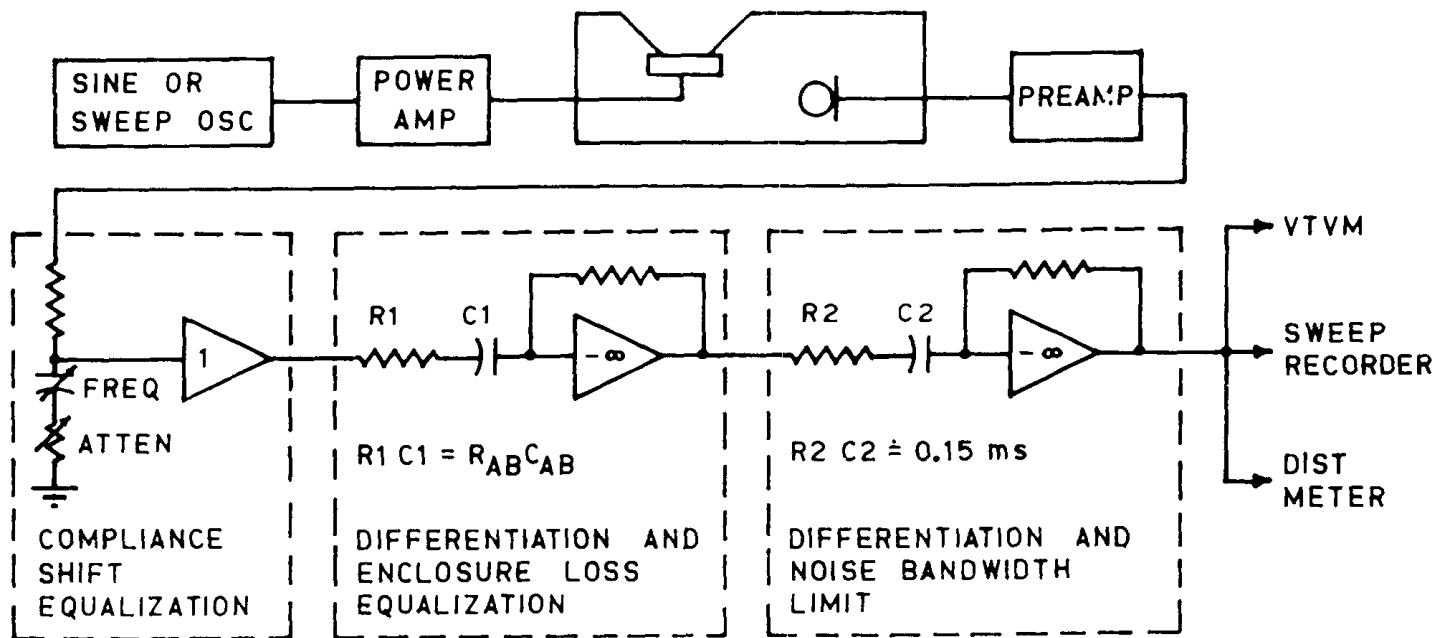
SINE OR SWEEP OSC

POWER AMP

PREAMP

1

FREQ

ATTEN

COMPLIANCE SHIFT EQUALIZATION

R1

C1

$-\infty$

$R1\ C1 = R_{AB}C_{AB}$

DIFFERENTIATION AND ENCLOSURE LOSS EQUALIZATION

R2

C2

$-\infty$

$R2\ C2 \doteq 0.15$ ms

DIFFERENTIATION AND NOISE BANDWIDTH LIMIT

VTVM

SWEEP RECORDER

DIST METER